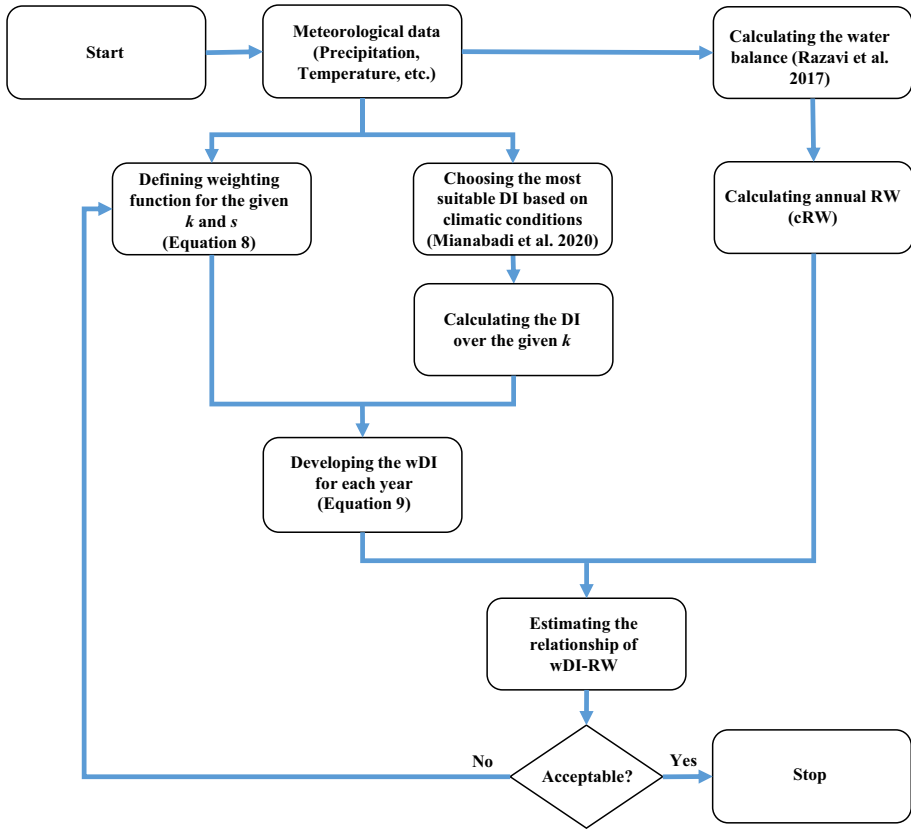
Start

Meteorological data (Precipitation, Temperature, etc.)

Calculating the water balance (Razavi et al. 2017)

Defining weighting function for the given *k* and *s* (Equation 8)

Choosing the most suitable DI based on climatic conditions (Mianabadi et al. 2020)

Calculating annual RW (cRW)

Calculating the DI over the given *k*

Developing the wDI for each year (Equation 9)

Estimating the relationship of wDI-RW

No

Acceptable?

Yes

Stop